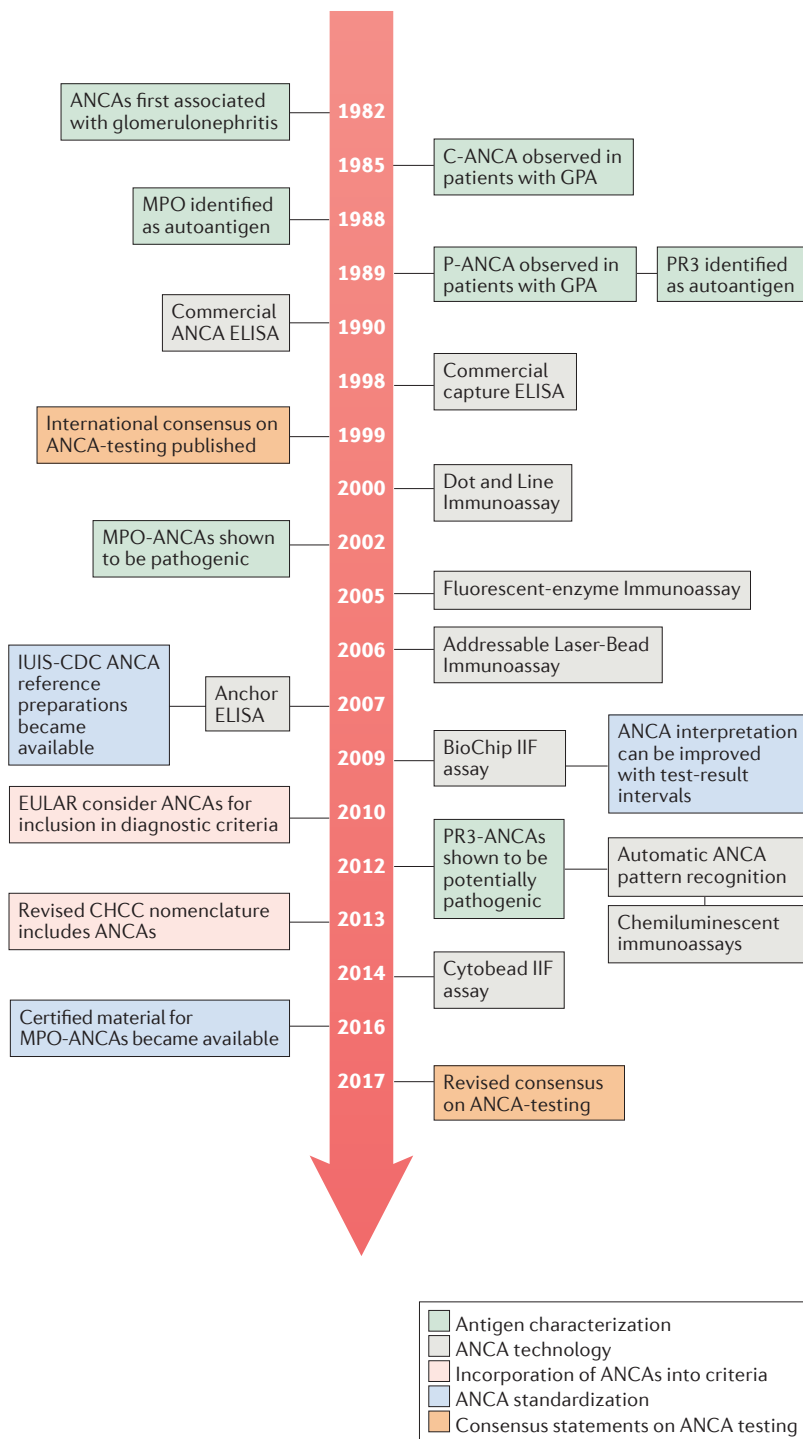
ANCAs first associated with glomerulonephritis

1982

1985

C-ANCA observed in patients with GPA

MPO identified as autoantigen

1988

1989

P-ANCA observed in patients with GPA

PR3 identified as autoantigen

Commercial ANCA ELISA

1990

1998

Commercial capture ELISA

International consensus on ANCA-testing published

1999

2000

Dot and Line Immunoassay

MPO-ANCAs shown to be pathogenic

2002

2005

Fluorescent-enzyme Immunoassay

2006

Addressable Laser-Bead Immunoassay

IUIS-CDC ANCA reference preparations became available

Anchor ELISA

2007

2009

BioChip IIF assay

ANCA interpretation can be improved with test-result intervals

EULAR consider ANCAs for inclusion in diagnostic criteria

2010

2012

PR3-ANCAs shown to be potentially pathogenic

Automatic ANCA pattern recognition

Chemiluminescent immunoassays

Revised CHCC nomenclature includes ANCAs

2013

2014

Cytobead IIF assay

Certified material for MPO-ANCAs became available

2016

2017

Revised consensus on ANCA-testing

Antigen characterization
ANCA technology
Incorporation of ANCAs into criteria
ANCA standardization
Consensus statements on ANCA testing